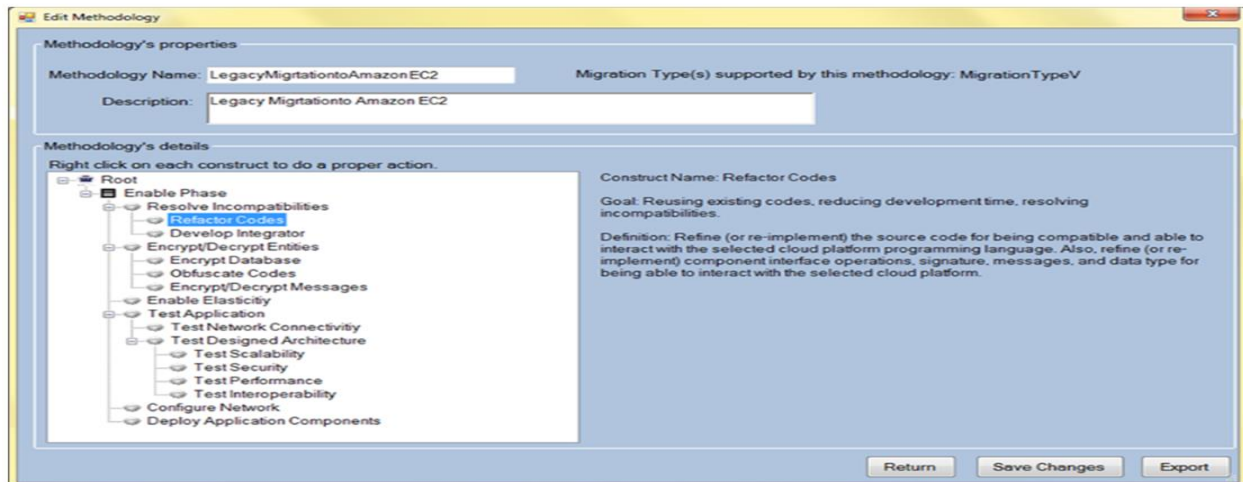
Edit Methodology

Methodology's properties

Methodology Name: LegacyMigrtationtoAmazonEC2

Migration Type(s) supported by this methodology: MigrationTypeV

Description: Legacy Migrtationto Amazon EC2

Methodology's details

Right click on each construct to do a proper action.

Root
Enable Phase
Resolve Incompatibilities
Refactor Codes
Develop Integrator
Encrypt/Decrypt Entities
Encrypt Database
Obfuscate Codes
Encrypt/Decrypt Messages
Enable Elasticitiy
Test Application
Test Network Connectivitiy
Test Designed Architecture
Test Scalability
Test Security
Test Performance
Test Interoperability
Configure Network
Deploy Application Components

Construct Name: Refactor Codes

Goal: Reusing existing codes, reducing development time, resolving incompatibilities.

Definition: Refine (or re-implement) the source code for being compatible and able to interact with the selected cloud platform programming language. Also, refine (or re-implement) component interface operations, signature, messages, and data type for being able to interact with the selected cloud platform.

Return

Save Changes

Export